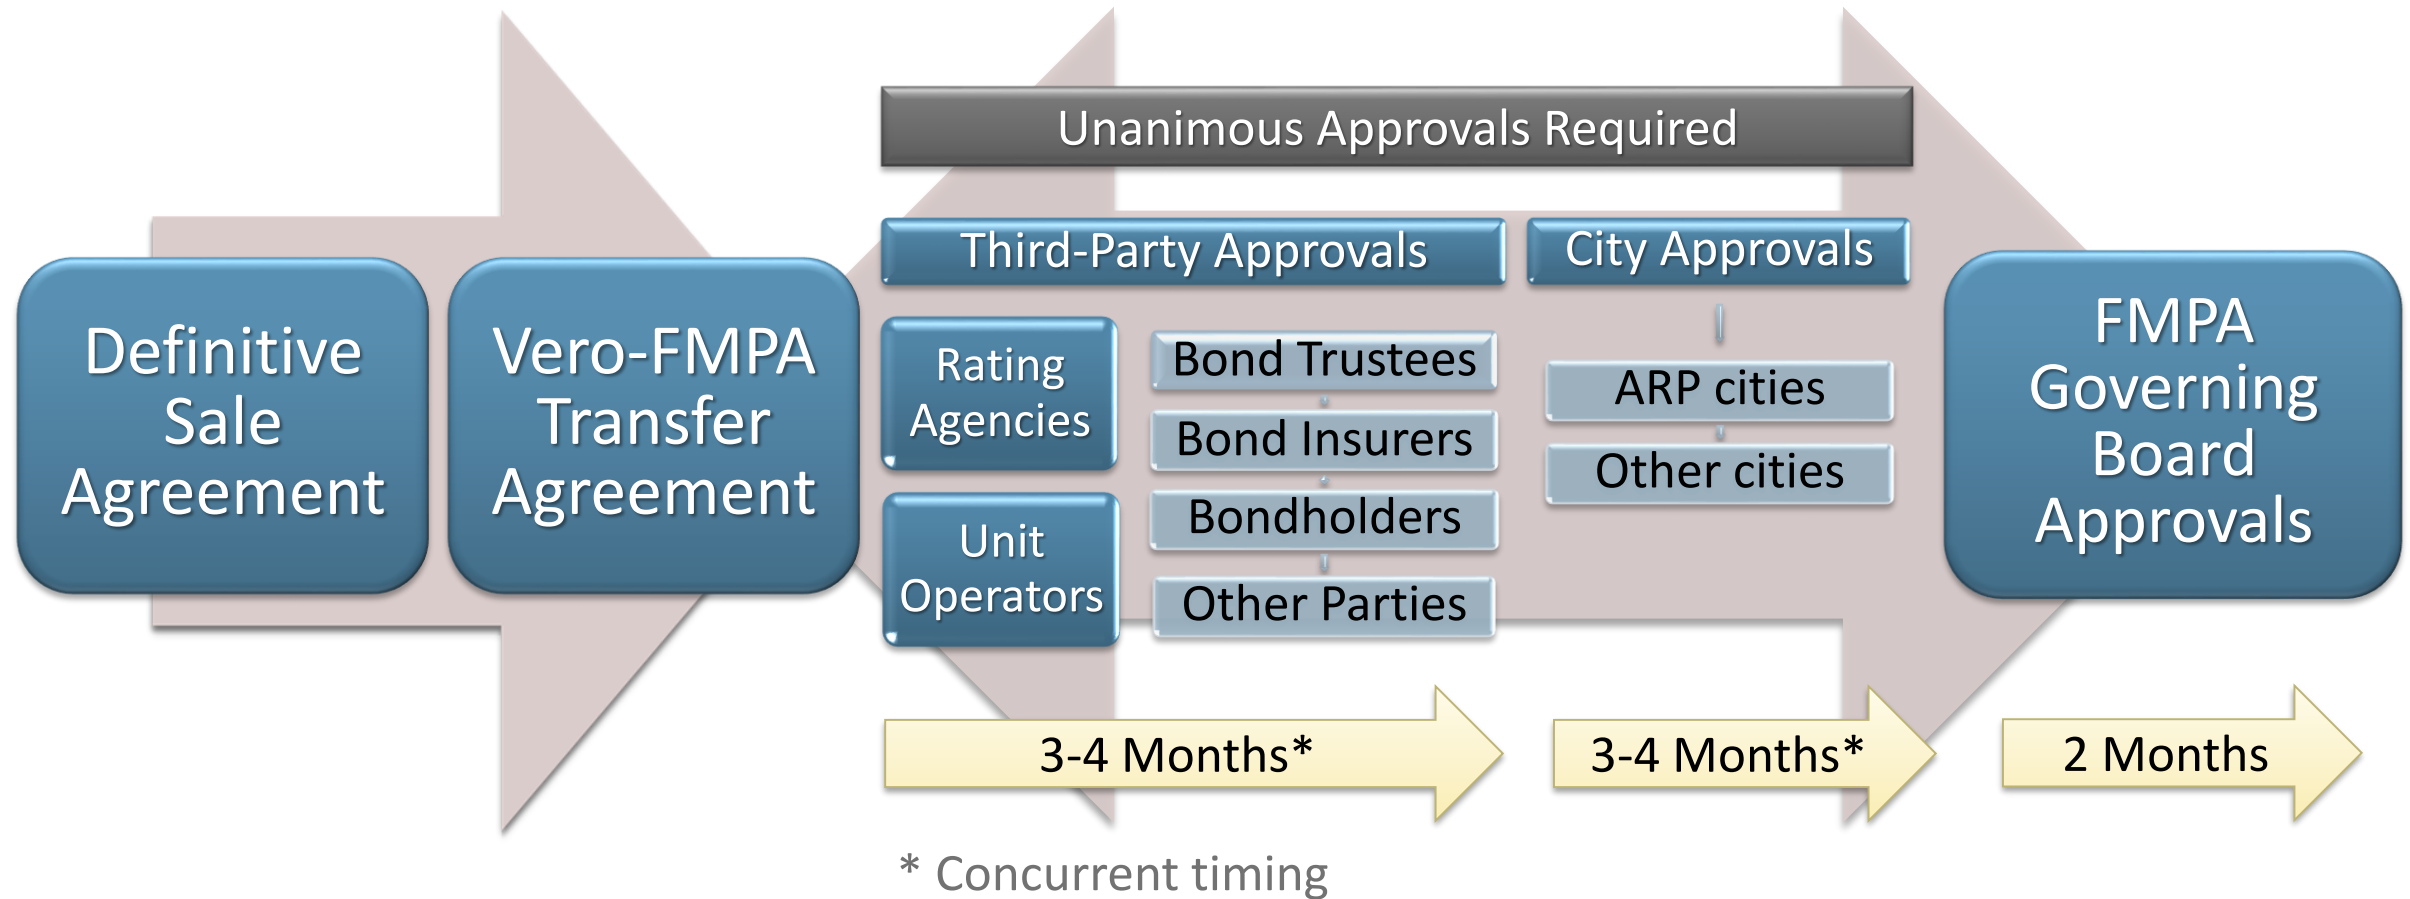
Definitive Sale Agreement

Vero-FMPA Transfer Agreement

Unanimous Approvals Required

Third-Party Approvals

City Approvals

Rating Agencies

Unit Operators

Bond Trustees

Bond Insurers

Bondholders

Other Parties

ARP cities

Other cities

FMPA Governing Board Approvals

3-4 Months*

3-4 Months*

2 Months

* Concurrent timing